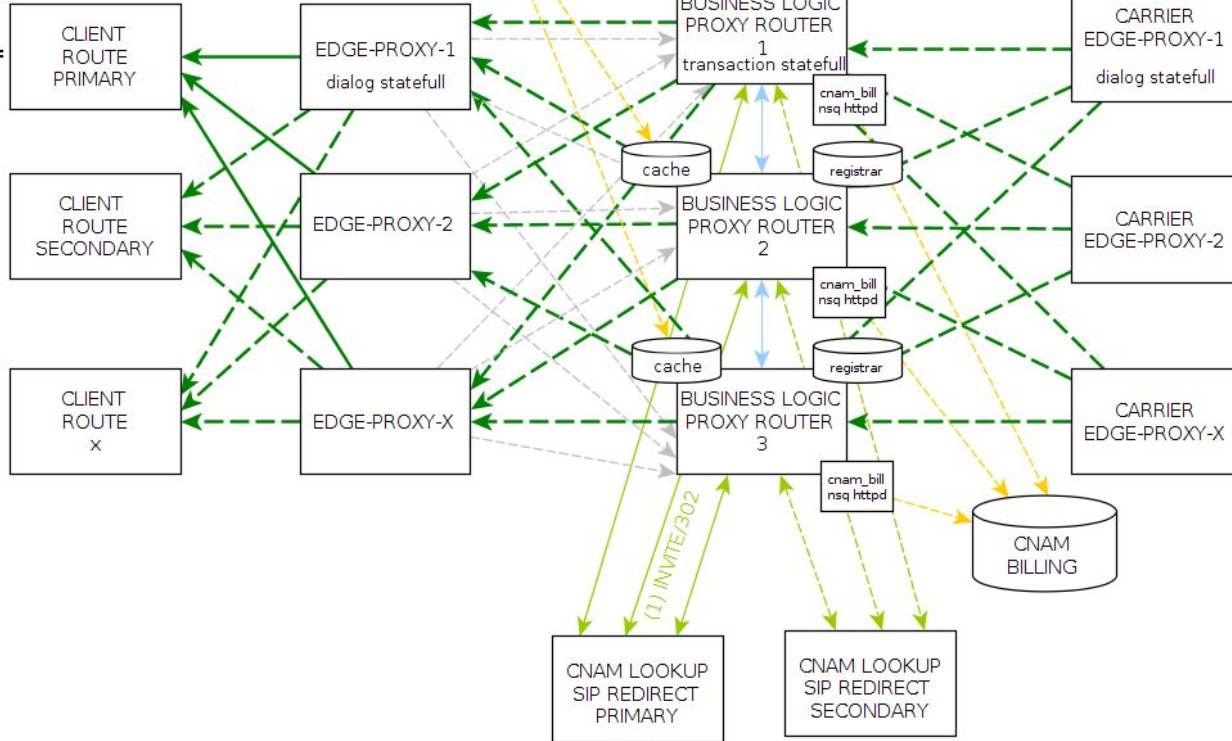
CLIENT ROUTE PRIMARY

EDGE-PROXY-1
dialog statefull

BUSINESS LOGIC PROXY ROUTER 1
transaction statefull

CARRIER EDGE-PROXY-1
dialog statefull

cnam_bill
nsq httpd

cache

registrar

CLIENT ROUTE SECONDARY

EDGE-PROXY-2

BUSINESS LOGIC PROXY ROUTER 2

CARRIER EDGE-PROXY-2

cnam_bill
nsq httpd

cache

registrar

CLIENT ROUTE x

EDGE-PROXY-X

BUSINESS LOGIC PROXY ROUTER 3

CARRIER EDGE-PROXY-X

cnam_bill
nsq httpd

CNAM BILLING

(1) INVITE/302

CNAM LOOKUP SIP REDIRECT PRIMARY

CNAM LOOKUP SIP REDIRECT SECONDARY